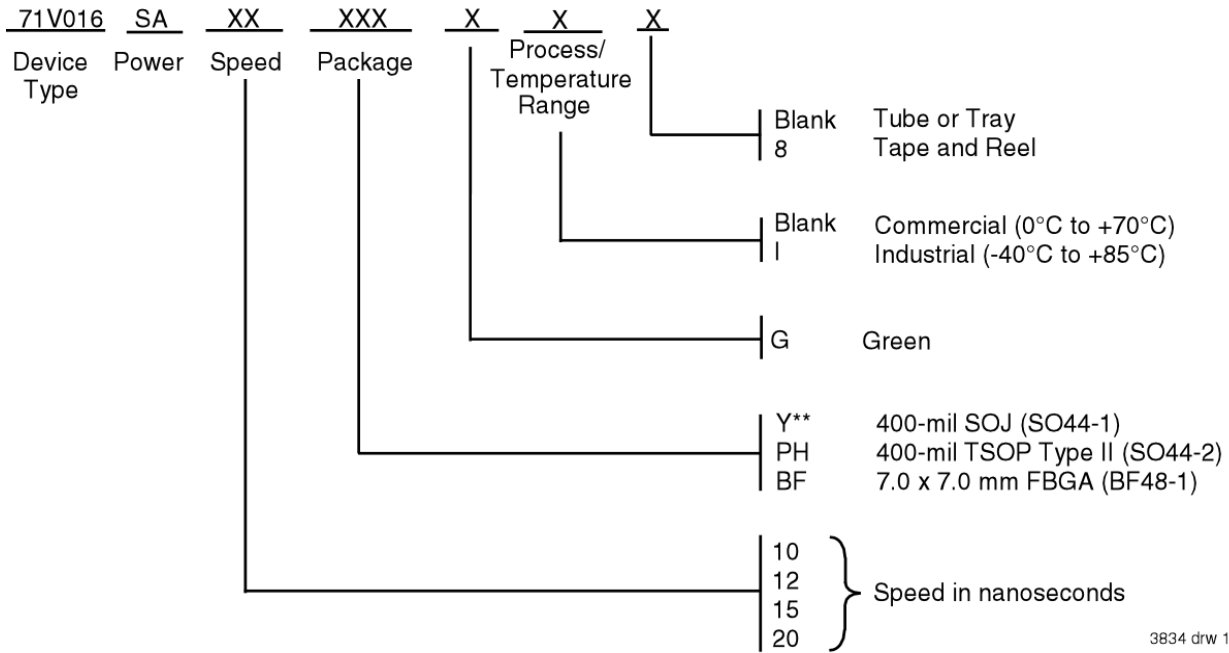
71V016 SA XX XXX X X X

Device Type

Power

Speed

Package

Process/ Temperature Range

Blank Tube or Tray
8 Tape and Reel

Blank Commercial (0°C to +70°C)
I Industrial (-40°C to +85°C)

G Green

Y** 400-mil SOJ (SO44-1)
PH 400-mil TSOP Type II (SO44-2)
BF 7.0 x 7.0 mm FBGA (BF48-1)

10
12
15
20
Speed in nanoseconds

3834 drw 1